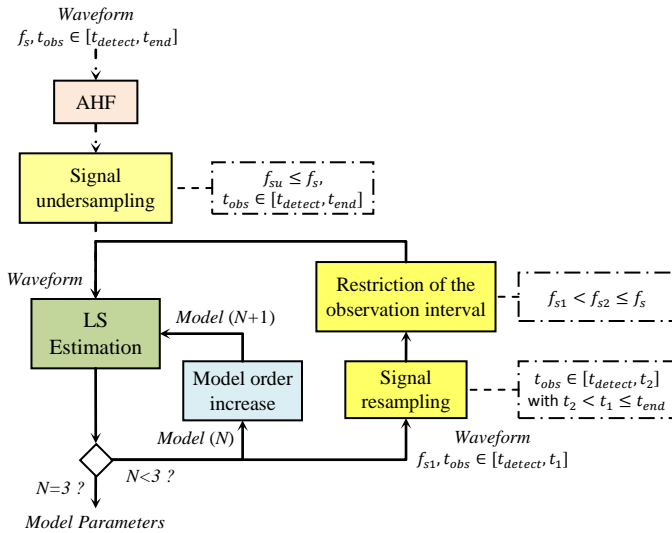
*Waveform*
$f_s, t_{obs} \in [t_{detect}, t_{end}]$

AHF

Signal undersampling

$f_{su} \leq f_s$,
$t_{obs} \in [t_{detect}, t_{end}]$

*Waveform*

Restriction of the observation interval

$f_{s1} < f_{s2} \leq f_s$

LS Estimation

*Model* $(N+1)$

Model order increase

Signal resampling

$t_{obs} \in [t_{detect}, t_2]$
with $t_2 < t_1 \leq t_{end}$

*Model* $(N)$

*Waveform*
$f_{s1}, t_{obs} \in [t_{detect}, t_1]$

*N<3 ?*

*N=3 ?*

*Model Parameters*